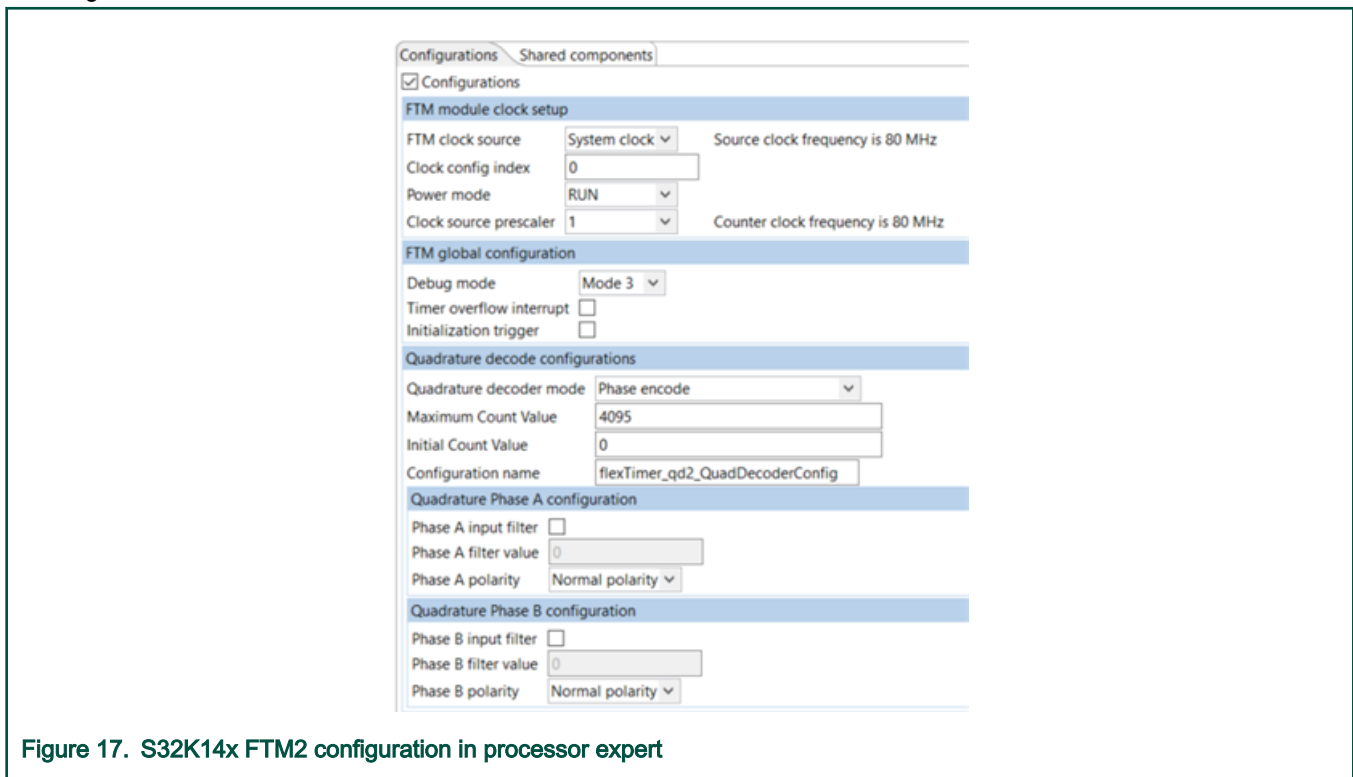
Configurations Shared components

Configurations

FTM module clock setup

FTM clock source System clock Source clock frequency is 80 MHz

Clock config index 0

Power mode RUN

Clock source prescaler 1 Counter clock frequency is 80 MHz

FTM global configuration

Debug mode Mode 3

Timer overflow interrupt

Initialization trigger

Quadrature decode configurations

Quadrature decoder mode Phase encode

Maximum Count Value 4095

Initial Count Value 0

Configuration name flexTimer_qd2_QuadDecoderConfig

Quadrature Phase A configuration

Phase A input filter

Phase A filter value 0

Phase A polarity Normal polarity

Quadrature Phase B configuration

Phase B input filter

Phase B filter value 0

Phase B polarity Normal polarity

Figure 17. S32K14x FTM2 configuration in processor expert